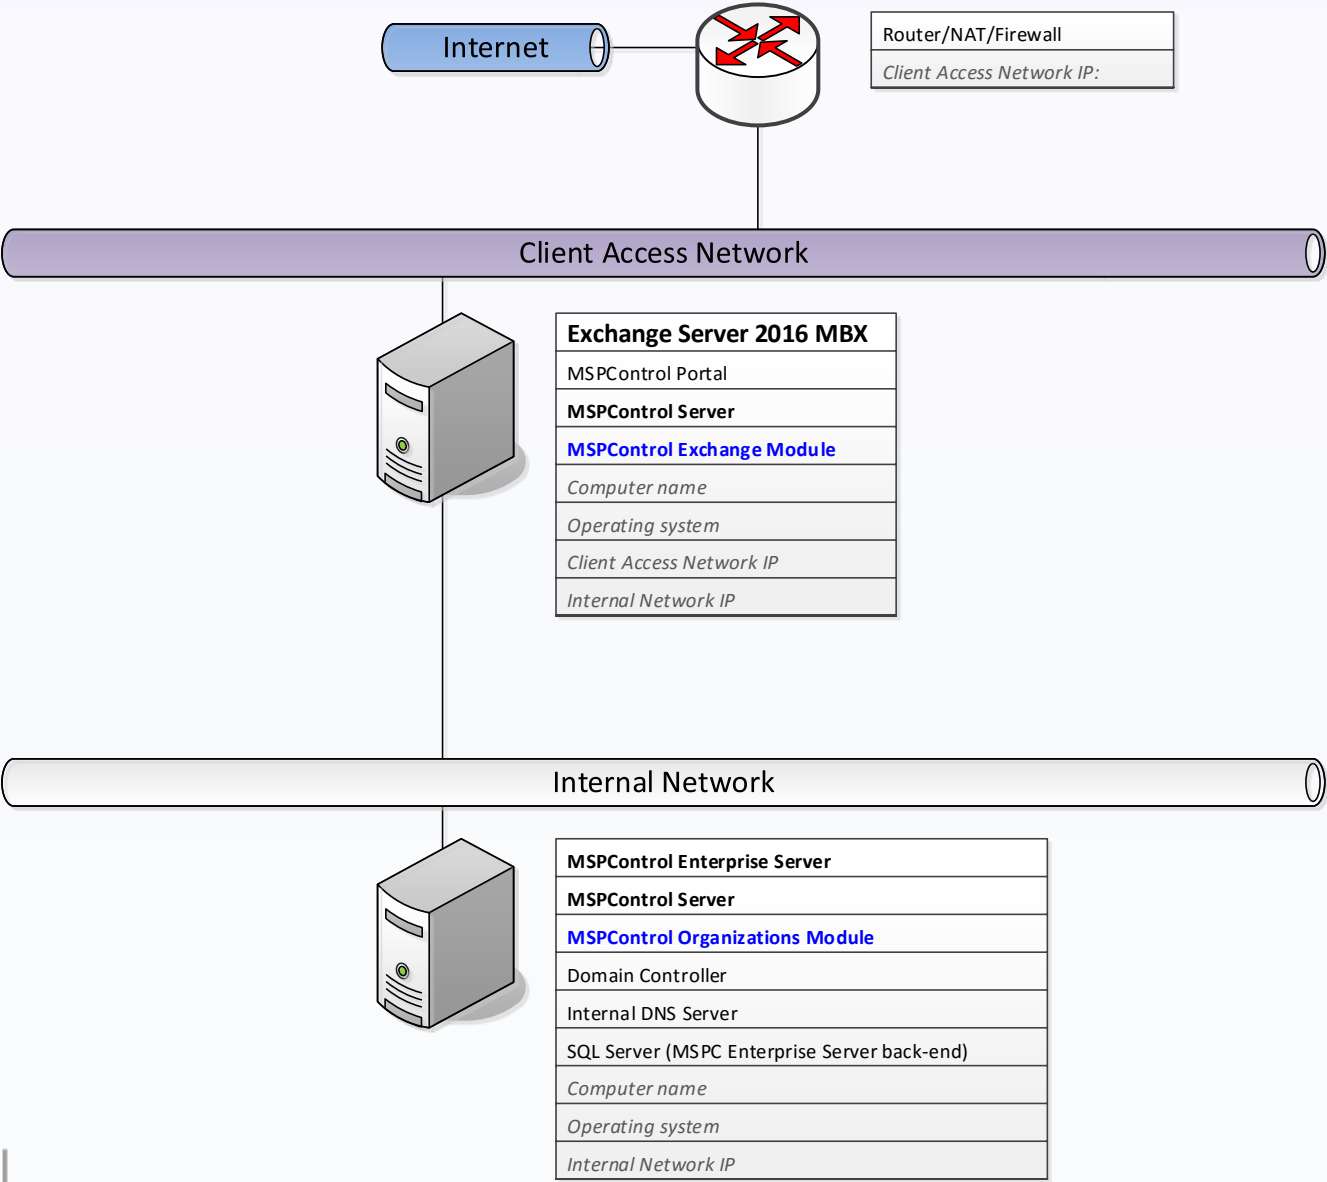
Internet

Router/NAT/Firewall
Client Access Network IP:

Client Access Network

Exchange Server 2016 MBX
MSPControl Portal
MSPControl Server
MSPControl Exchange Module
Computer name
Operating system
Client Access Network IP
Internal Network IP

Internal Network

MSPControl Enterprise Server
MSPControl Server
MSPControl Organizations Module
Domain Controller
Internal DNS Server
SQL Server (MSPC Enterprise Server back-end)
Computer name
Operating system
Internal Network IP